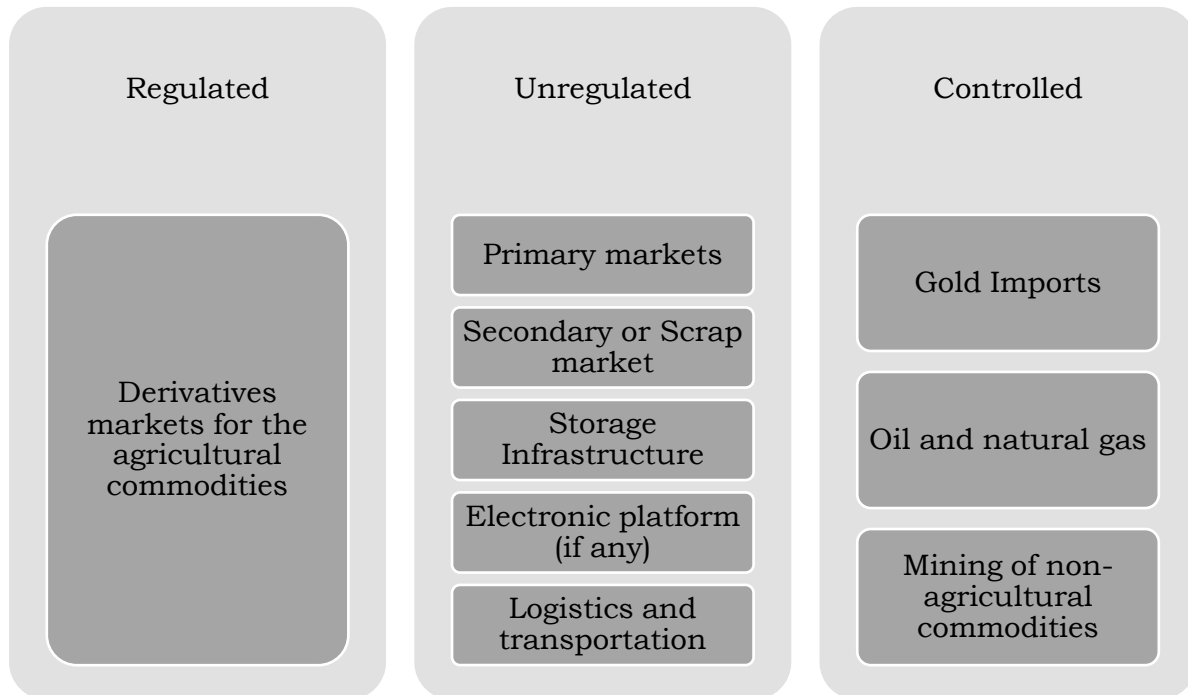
Regulated

Derivatives markets for the agricultural commodities

Unregulated

Primary markets

Secondary or Scrap market

Storage Infrastructure

Electronic platform (if any)

Logistics and transportation

Controlled

Gold Imports

Oil and natural gas

Mining of non-agricultural commodities